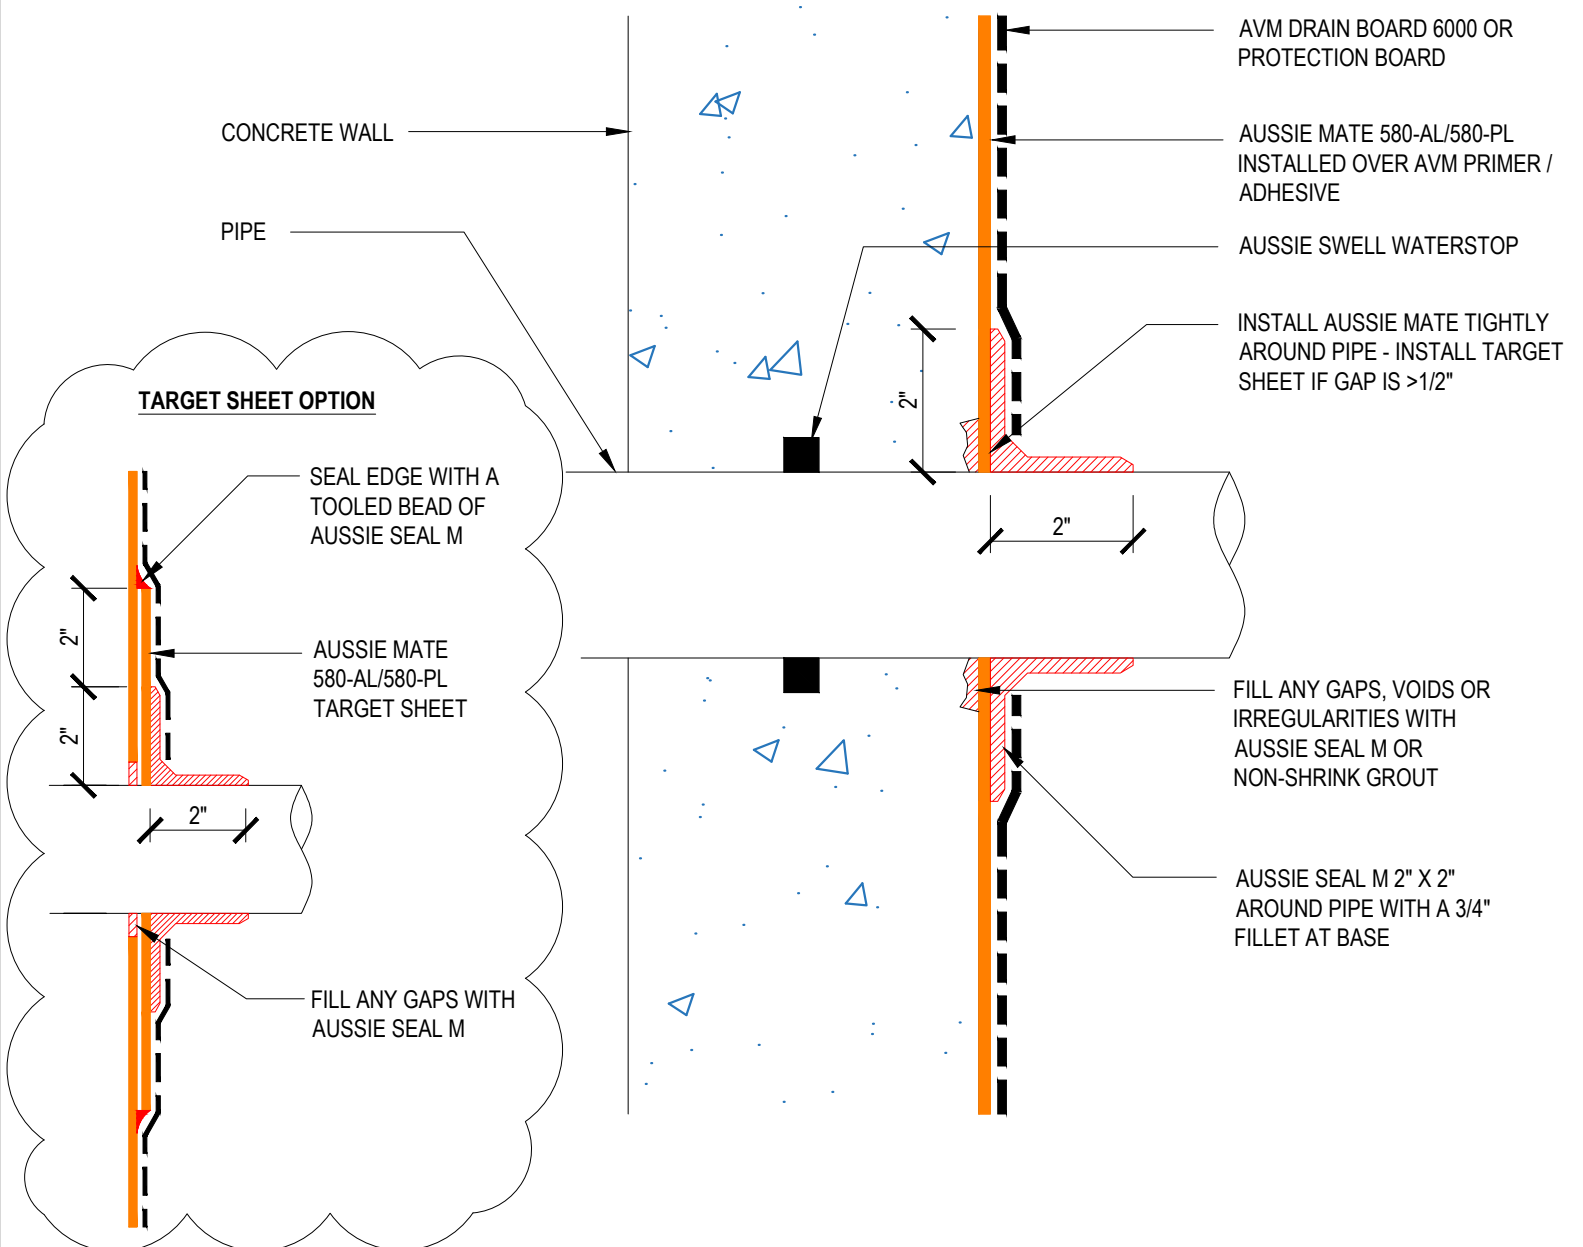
AVM DRAIN BOARD 6000 OR PROTECTION BOARD

CONCRETE WALL

AUSSIE MATE 580-AL/580-PL INSTALLED OVER AVM PRIMER / ADHESIVE

PIPE

AUSSIE SWELL WATERSTOP

INSTALL AUSSIE MATE TIGHTLY AROUND PIPE - INSTALL TARGET SHEET IF GAP IS >1/2"

TARGET SHEET OPTION

2"

SEAL EDGE WITH A TOOLED BEAD OF AUSSIE SEAL M

2"

2"

AUSSIE MATE 580-AL/580-PL TARGET SHEET

2"

2"

FILL ANY GAPS, VOIDS OR IRREGULARITIES WITH AUSSIE SEAL M OR NON-SHRINK GROUT

AUSSIE SEAL M 2" X 2" AROUND PIPE WITH A 3/4" FILLET AT BASE

FILL ANY GAPS WITH AUSSIE SEAL M